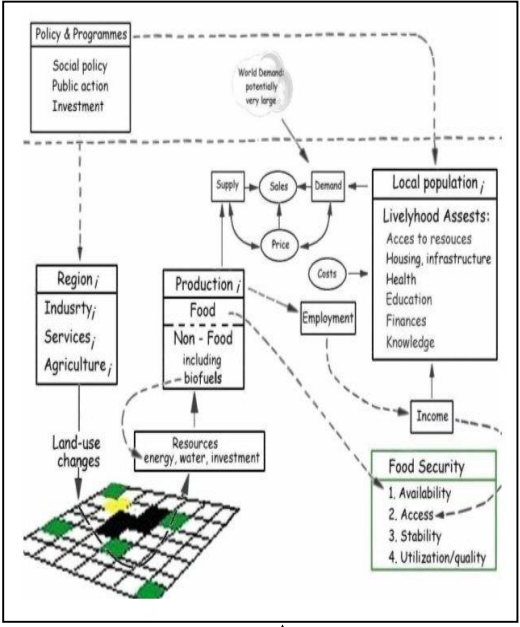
Policy & Programmes
Social policy
Public action
Investment

World Demand: potentially very large

Supply
Sales
Demand
Price
Costs

Local population $_i$
Livelyhood Assests:
Acces to resouces
Housing, infrastructure
Health
Education
Finances
Knowledge

Region $_i$
Indusrty $_i$
Services $_i$
Agriculture $_i$

Production $_i$
Food
Non - Food including biofuels

Employment

Income

Land-use changes

Resources
energy, water, investment

Food Security
1. Availability
2. Access
3. Stability
4. Utilization/quality